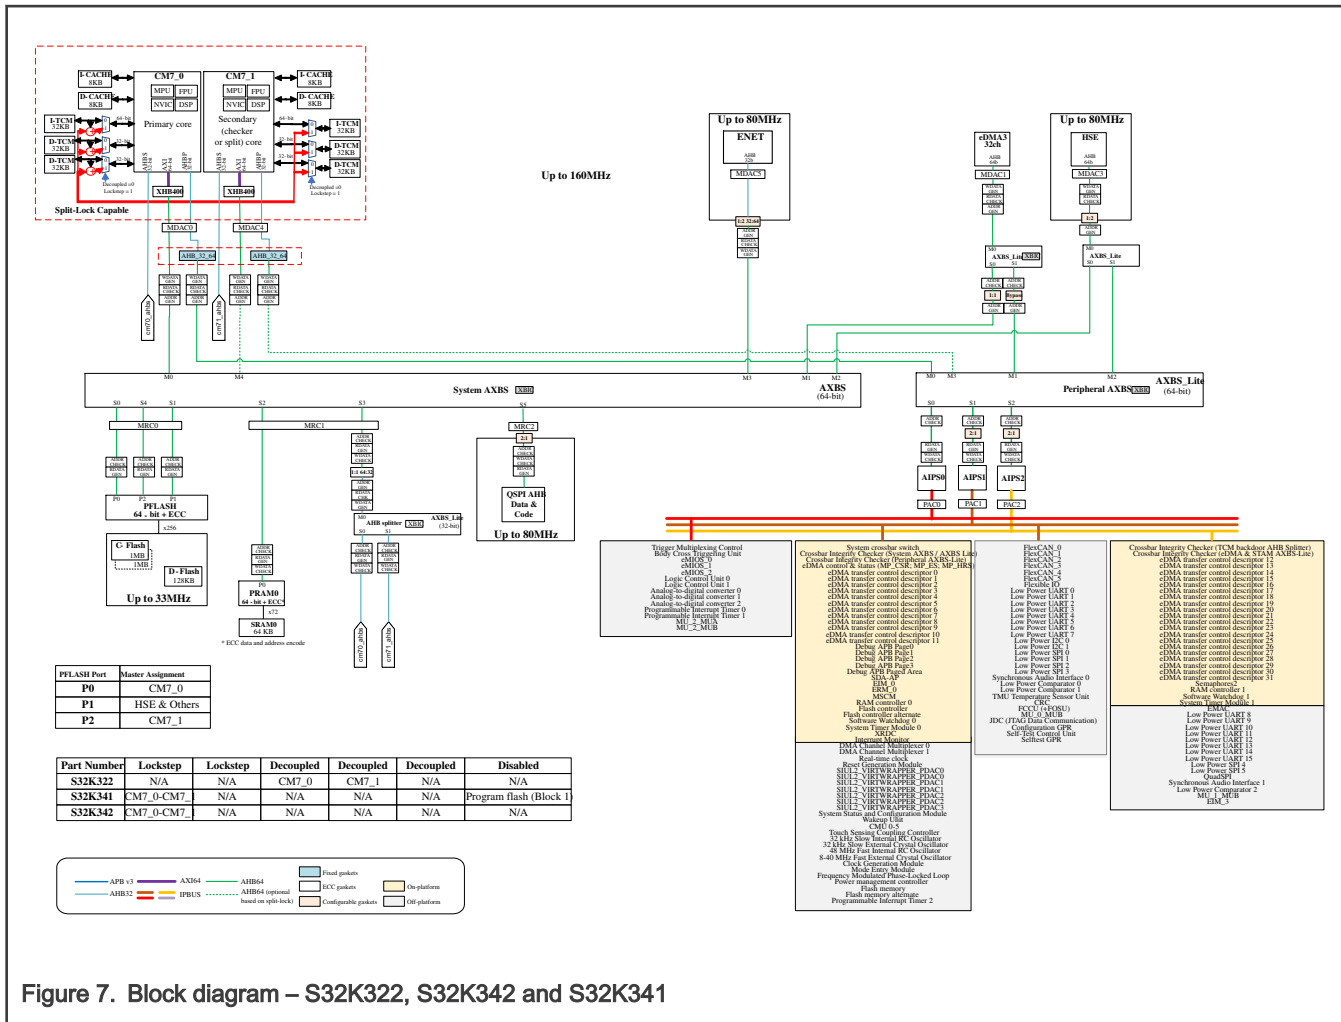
I-CACHE 8KB

D-CACHE 8KB

CM7_0

MPU FPU

NVIC DSP

Primary core

CM7_1

MPU FPU

NVIC DSP

Secondary (checker or split) core

I-CACHE 8KB

D-CACHE 8KB

I-TCM 32KB

D-TCM 32KB

D-TCM 32KB

I-TCM 32KB

D-TCM 32KB

D-TCM 32KB

XHB400

XHB400

Split-Lock Capable

MDAC0

MDAC4

AHB_32_64

AHB_32_64

cm70_ahbs

cm71_ahbs

Up to 160MHz

Up to 80MHz

ENET

MDAC5

eDMA3 32ch

MDAC1

AXBS_Lite

Up to 80MHz

HSE

MDAC3

AXBS_Lite

M0 M4 M3 M1 M2

System AXBS

AXBS (64-bit)

M0 M3 M1 M2

Peripheral AXBS

AXBS_Lite (64-bit)

S0 S4 S1 S2 S3

MRC0

MRC1

MRC2

PFLASH 64 - bit + ECC

x256

C- Flash 1MB 1MB

D - Flash 128KB

Up to 33MHz

PRAM0 64 - bit + ECC*

x72

SRAM0 64 KB

* ECC data and address encode

AHB splitter

AXBS_Lite (32-bit)

cm70_ahbs

cm71_ahbs

QSPI AHB Data & Code

Up to 80MHz

S0 S1 S2

AIPS0 AIPS1 AIPS2

PAC0 PAC1 PAC2

Trigger Multiplexing Control
Body Cross Triggering Unit
eMIOS_0
eMIOS_1
eMIOS_2
Logic Control Unit 0
Logic Control Unit 1
Analog-to-digital converter 0
Analog-to-digital converter 1
Analog-to-digital converter 2
Programmable Interrupt Timer 0
Programmable Interrupt Timer 1
MU_2_MUA
MU_2_MUB

System crossbar switch
Crossbar Integrity Checker (System AXBS / AXBS Lite)
Crossbar Integrity Checker (Peripheral AXBS-Lite)
eDMA control & status (MP_CSR, MP_ES, MP_HRS)
eDMA transfer control descriptor 0
eDMA transfer control descriptor 1
eDMA transfer control descriptor 2
eDMA transfer control descriptor 3
eDMA transfer control descriptor 4
eDMA transfer control descriptor 5
eDMA transfer control descriptor 6
eDMA transfer control descriptor 7
eDMA transfer control descriptor 8
eDMA transfer control descriptor 9
eDMA transfer control descriptor 10
eDMA transfer control descriptor 11
Debug APB Page0
Debug APB Page1
Debug APB Page2
Debug APB Page3
Debug APB Paged Area
SDA-AP
EIM_0
ERM_0
MSCM
RAM controller 0
Flash controller
Flash controller alternate
Software Watchdog 0
System Timer Module 0
XRDC
Interrupt Monitor

DMA Channel Multiplexer 0
DMA Channel Multiplexer 1
Real-time clock
Reset Generation Module
SIUL2_VIRTWRAPPER_PDAC0
SIUL2_VIRTWRAPPER_PDAC0
SIUL2_VIRTWRAPPER_PDAC1
SIUL2_VIRTWRAPPER_PDAC1
SIUL2_VIRTWRAPPER_PDAC2
SIUL2_VIRTWRAPPER_PDAC2
SIUL2_VIRTWRAPPER_PDAC3
System Status and Configuration Module
Wakeup Unit
CMU 0-5
Touch Sensing Coupling Controller
32 kHz Slow Internal RC Oscillator
32 kHz Slow External Crystal Oscillator
48 MHz Fast Internal RC Oscillator
8-40 MHz Fast External Crystal Oscillator
Clock Generation Module
Mode Entry Module
Frequency Modulated Phase-Locked Loop
Power management controller
Flash memory
Flash memory alternate
Programmable Interrupt Timer 2

FlexCAN_0
FlexCAN_1
FlexCAN_2
FlexCAN_3
FlexCAN_4
FlexCAN_5
Flexible IO
Low Power UART 0
Low Power UART 1
Low Power UART 2
Low Power UART 3
Low Power UART 4
Low Power UART 5
Low Power UART 6
Low Power UART 7
Low Power I2C 0
Low Power I2C 1
Low Power SPI 0
Low Power SPI 1
Low Power SPI 2
Low Power SPI 3
Synchronous Audio Interface 0
Low Power Comparator 0
Low Power Comparator 1
TMU Temperature Sensor Unit
CRC
FCCU (+FOSU)
MU_0_MUB
JDC (JTAG Data Communication)
Configuration GPR
Self-Test Control Unit
Selftest GPR

Crossbar Integrity Checker (TCM backdoor AHB Splitter)
Crossbar Integrity Checker (eDMA & STAM AXBS-Lite)
eDMA transfer control descriptor 12
eDMA transfer control descriptor 13
eDMA transfer control descriptor 14
eDMA transfer control descriptor 15
eDMA transfer control descriptor 16
eDMA transfer control descriptor 17
eDMA transfer control descriptor 18
eDMA transfer control descriptor 19
eDMA transfer control descriptor 20
eDMA transfer control descriptor 21
eDMA transfer control descriptor 22
eDMA transfer control descriptor 23
eDMA transfer control descriptor 24
eDMA transfer control descriptor 25
eDMA transfer control descriptor 26
eDMA transfer control descriptor 27
eDMA transfer control descriptor 28
eDMA transfer control descriptor 29
eDMA transfer control descriptor 30
eDMA transfer control descriptor 31
Semaphores2
RAM controller 1
Software Watchdog 1
System Timer Module 1
EMAC
Low Power UART 8
Low Power UART 9
Low Power UART 10
Low Power UART 11
Low Power UART 12
Low Power UART 13
Low Power UART 14
Low Power UART 15
Low Power SPI 4
Low Power SPI 5
QuadSPI
Synchronous Audio Interface 1
Low Power Comparator 2
MU_1_MUB
EIM_3

| PFLASH Port | Master Assignment |
|---|---|
| P0 | CM7_0 |
| P1 | HSE & Others |
| P2 | CM7_1 |

| Part Number | Lockstep | Lockstep | Decoupled | Decoupled | Decoupled | Disabled |
|---|---|---|---|---|---|---|
| S32K322 | N/A | N/A | CM7_0 | CM7_1 | N/A | N/A |
| S32K341 | CM7_0-CM7_ | N/A | N/A | N/A | N/A | Program flash (Block 1) |
| S32K342 | CM7_0-CM7_ | N/A | N/A | N/A | N/A | N/A |

APB v3 AXI64 AHB64
AHB32 IPBUS AHB64 (optional based on split-lock)
Fixed gaskets
ECC gaskets
Configurable gaskets
On-platform
Off-platform

Figure 7. Block diagram – S32K322, S32K342 and S32K341